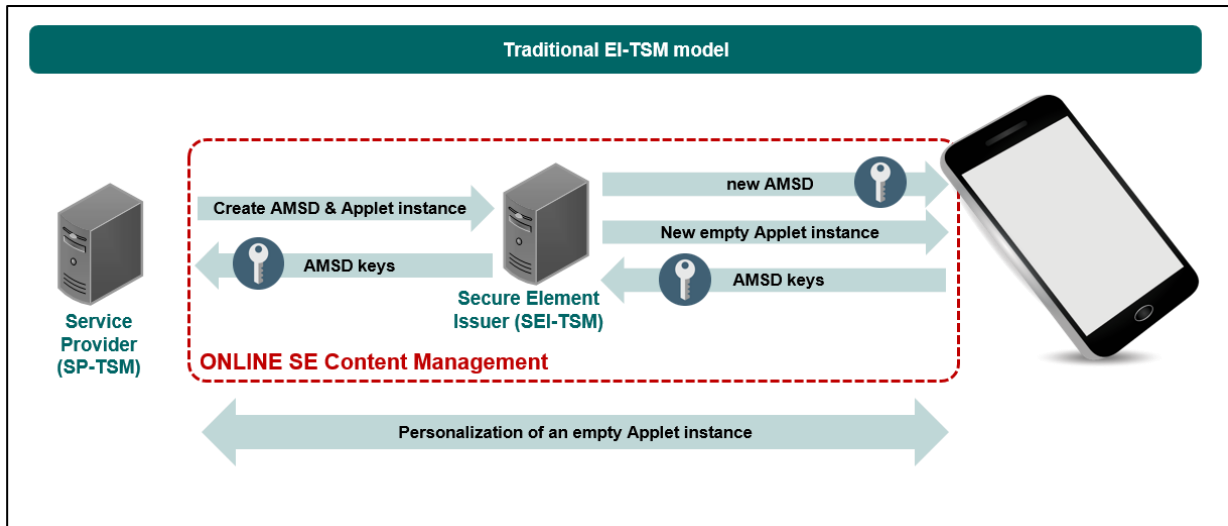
Traditional EI-TSM model

Create AMSD & Applet instance

AMSD keys

new AMSD

New empty Applet instance

AMSD keys

Secure Element Issuer (SEI-TSM)

Service Provider (SP-TSM)

ONLINE SE Content Management

Personalization of an empty Applet instance